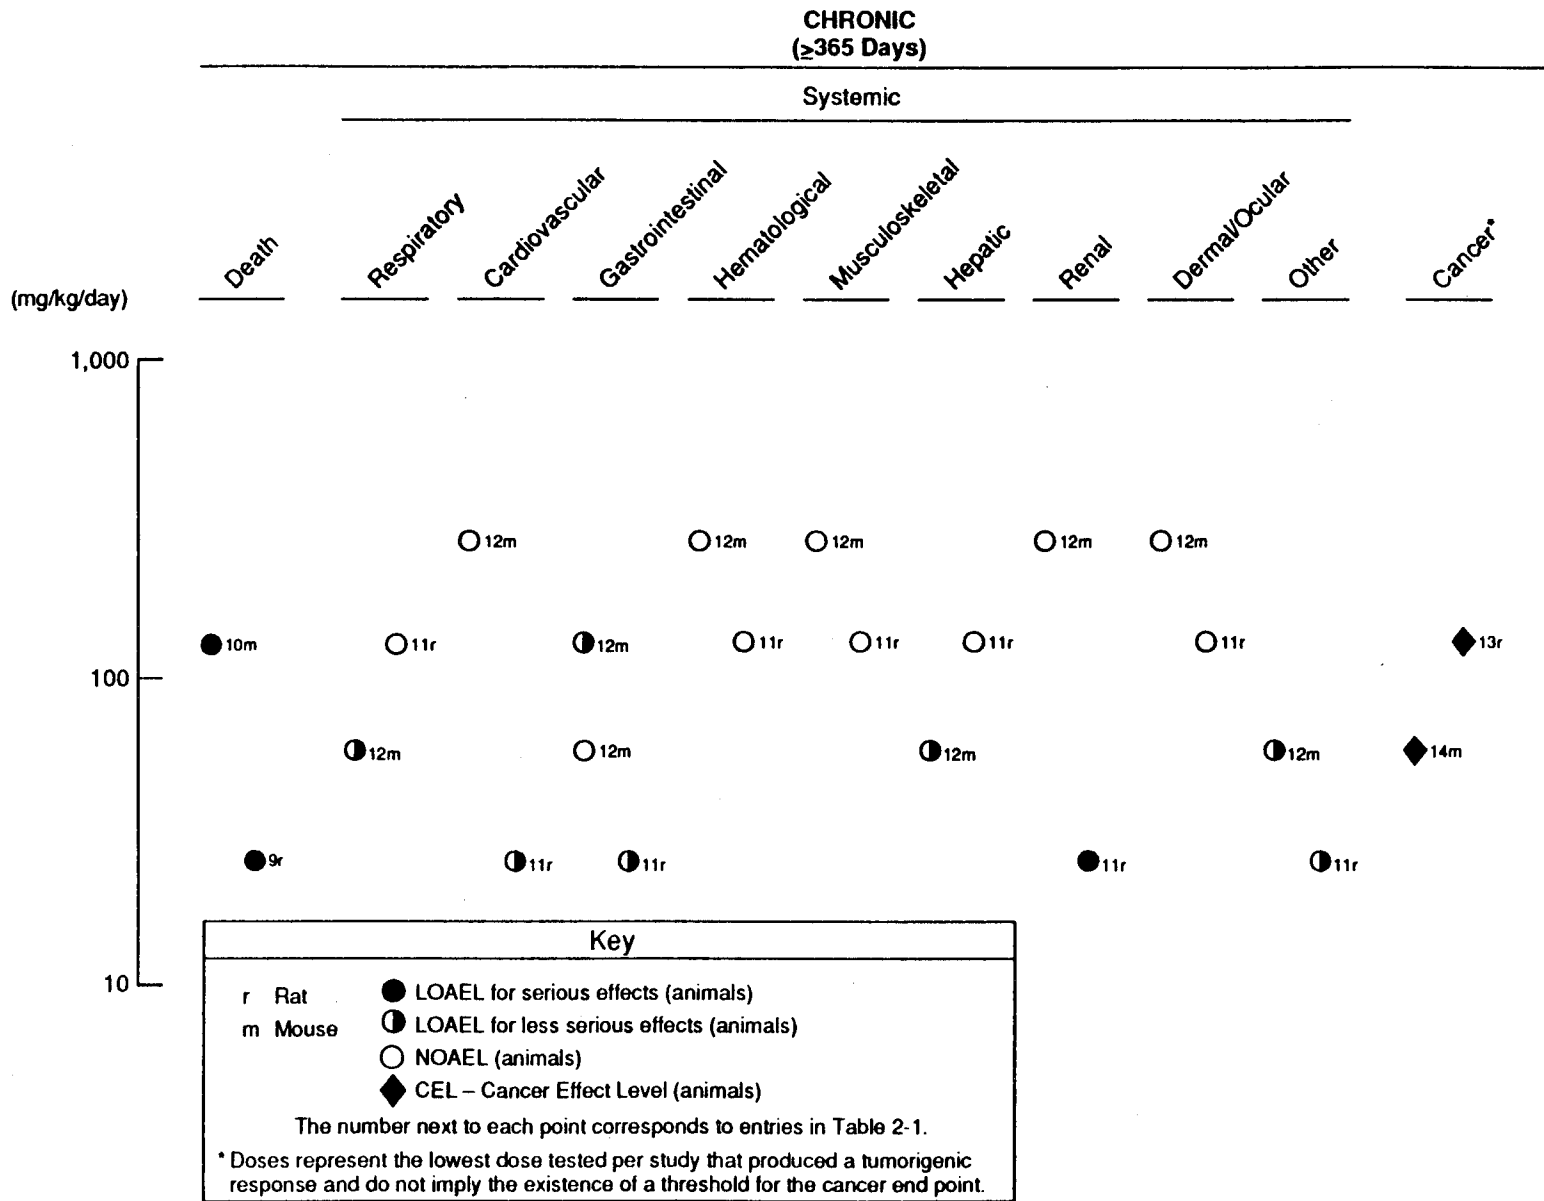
CHRONIC
(≥365 Days)

Systemic

(mg/kg/day)

Death

Respiratory

Cardiovascular

Gastrointestinal

Hematological

Musculoskeletal

Hepatic

Renal

Dermal/Ocular

Other

Cancer*

1,000

100

10

12m 12m 12m 12m 12m

10m 11r 12m 11r 11r 11r 11r 13r

12m 12m 12m 12m 14m

9r 11r 11r 11r 11r

Key

r Rat
m Mouse

LOAEL for serious effects (animals)
LOAEL for less serious effects (animals)
NOAEL (animals)
CEL – Cancer Effect Level (animals)

The number next to each point corresponds to entries in Table 2-1.

* Doses represent the lowest dose tested per study that produced a tumorigenic response and do not imply the existence of a threshold for the cancer end point.